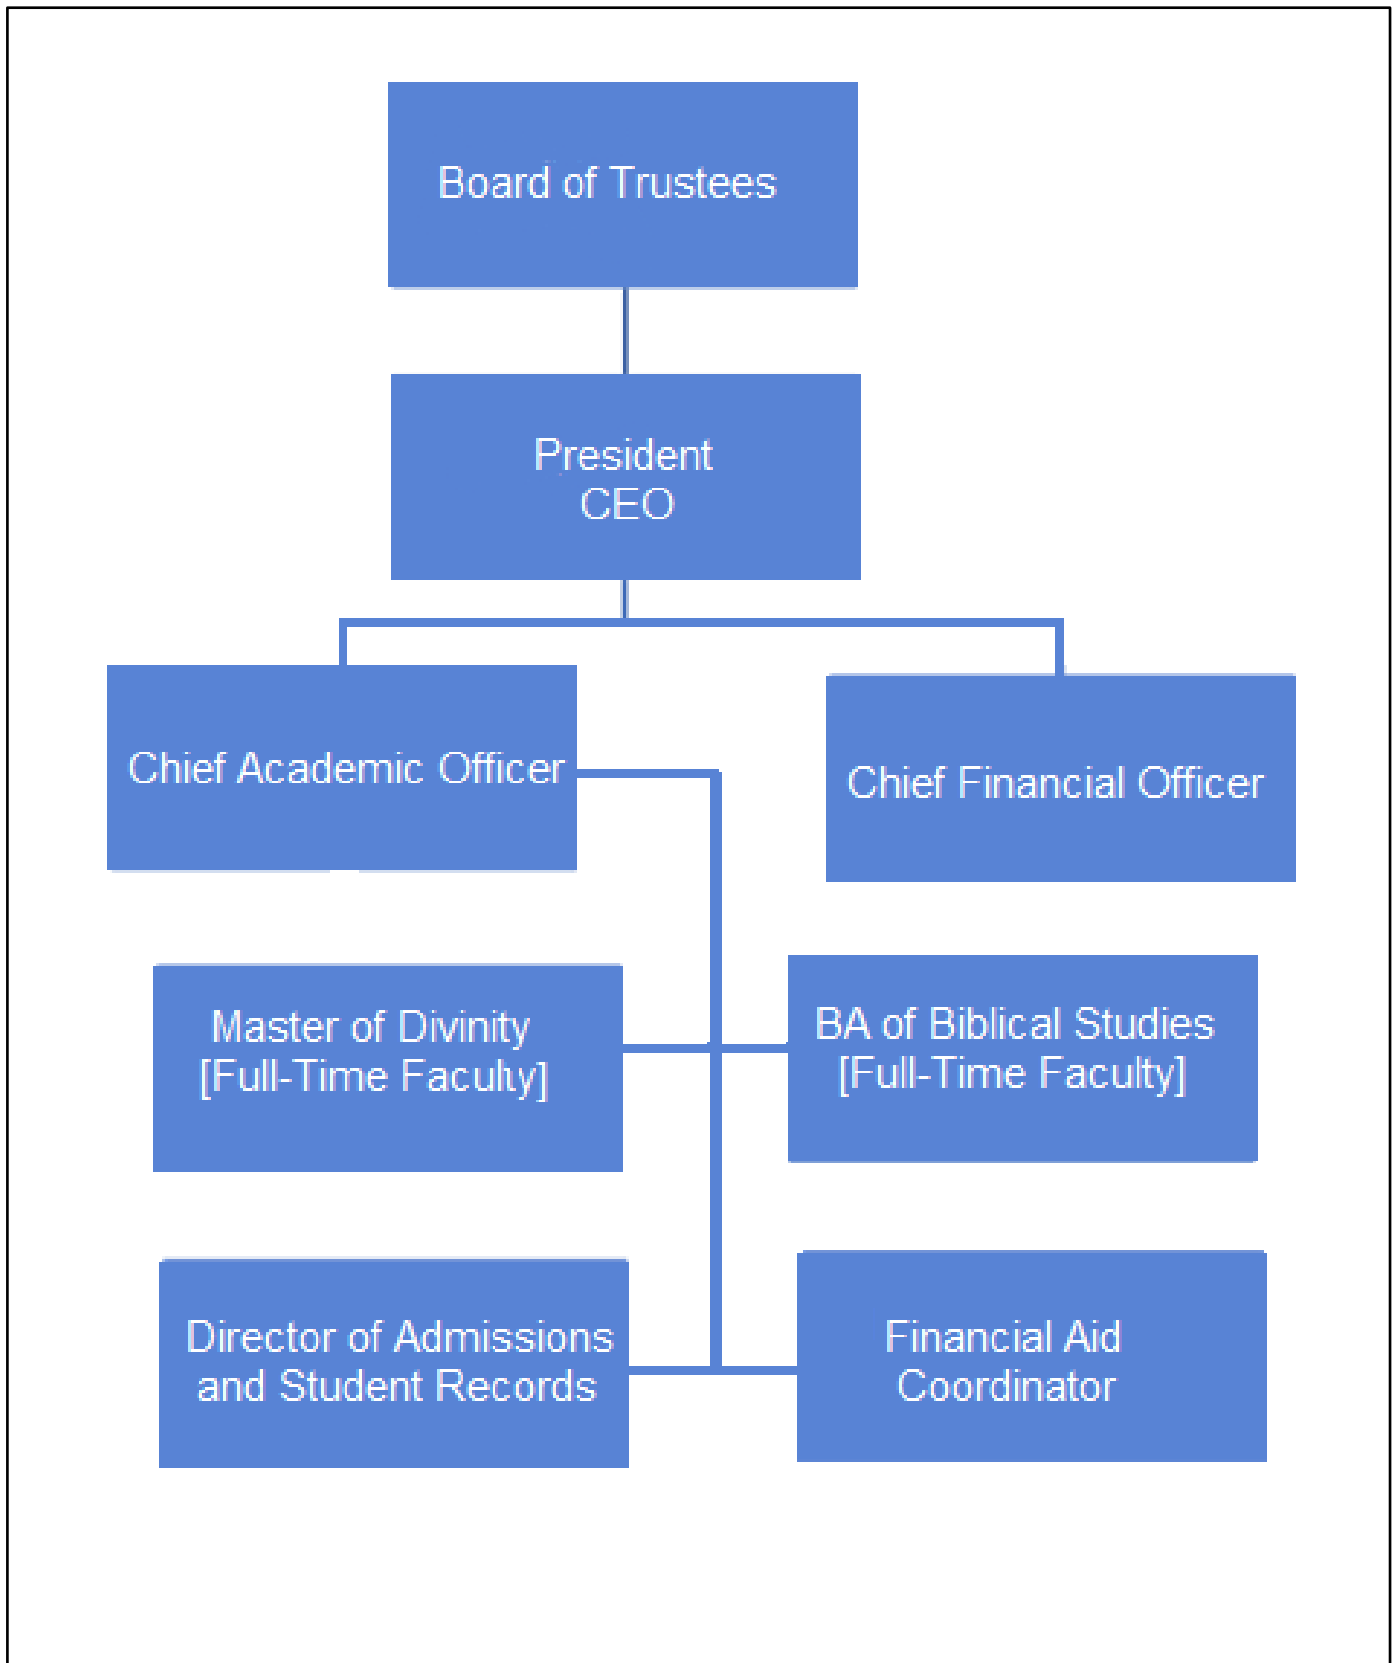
Board of Trustees

President
CEO

Chief Academic Officer

Chief Financial Officer

Master of Divinity
[Full-Time Faculty]

BA of Biblical Studies
[Full-Time Faculty]

Director of Admissions and Student Records

Financial Aid Coordinator